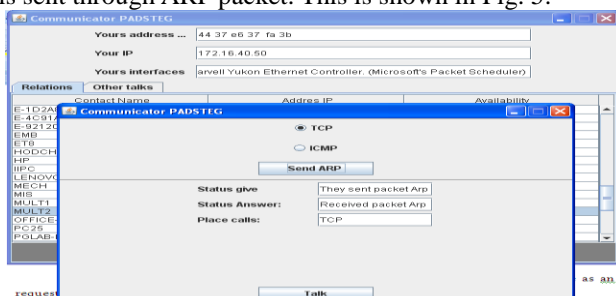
is sent through ARP packet. This is shown in Fig. 5.

Communicator PADSTEG

Yours address ... 44 37 e6 37 fa 3b

Your IP 172.16.40.50

Yours interfaces arvell Yukon Ethernet Controller. (Microsoft's Packet Scheduler)

Relations Other talks

| Contact Name | Addres IP | Availability |
|---|---|---|
| E-1D2A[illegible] | | |
| E-4C91A | | |
| E-92120 | | |
| EMB | | |
| ETB | | |
| HODCH | | |
| HP | | |
| IIPC | | |
| LENOVO | | |
| MECH | | |
| MIS | | |
| MULT1 | | |
| MULT2 | | |
| OFFICE- | | |
| PC25 | | |
| POLAB-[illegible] | | |

Communicator PADSTEG

TCP

ICMP

Send ARP

Status give They sent packet Arp

Status Answer: Received packet Arp

Place calls: TCP

Talk

request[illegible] as an